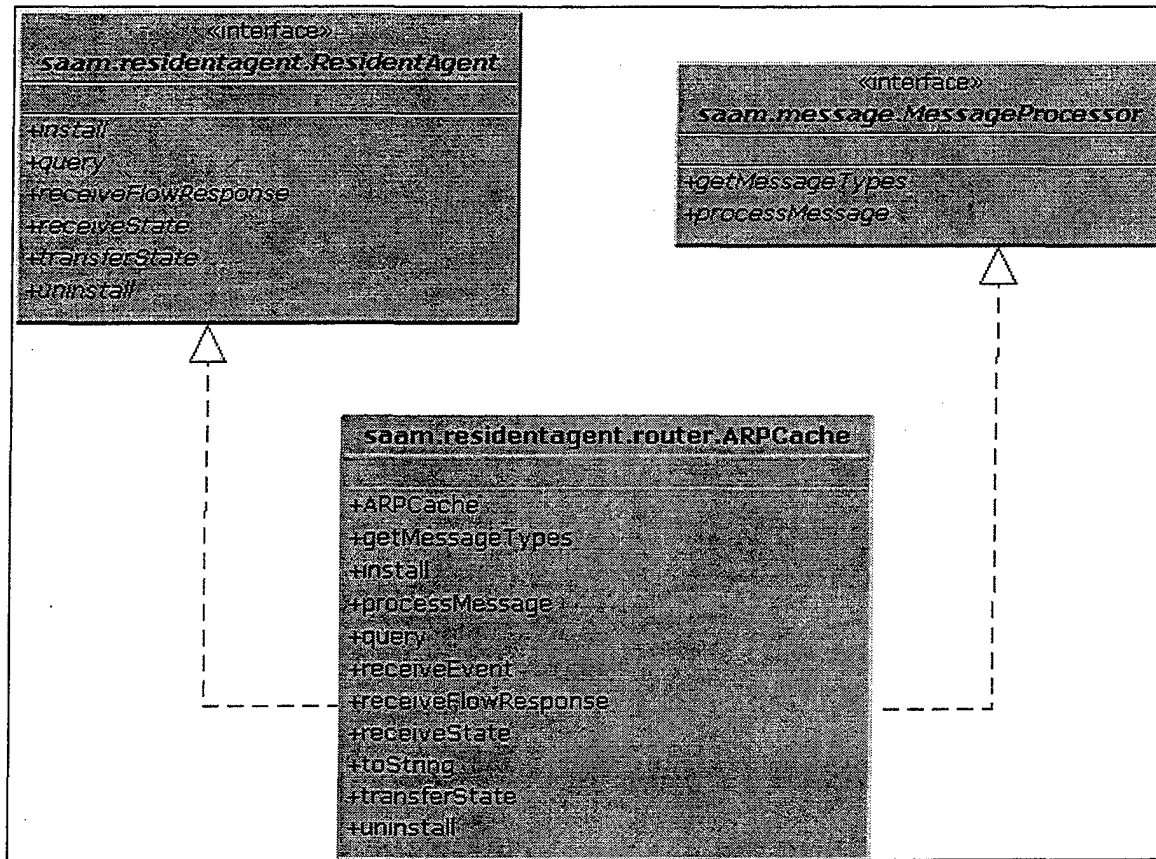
«interface»
saam.residentagent.ResidentAgent

+install
+query
+receiveFlowResponse
+receiveState
+transferState
+uninstall

«interface»
saam.message.MessageProcessor

+getMessageTypes
+processMessage

saam.residentagent.router.ARPCache

+ARPCache
+getMessageTypes
+install
+processMessage
+query
+receiveEvent
+receiveFlowResponse
+receiveState
+toString
+transferState
+uninstall